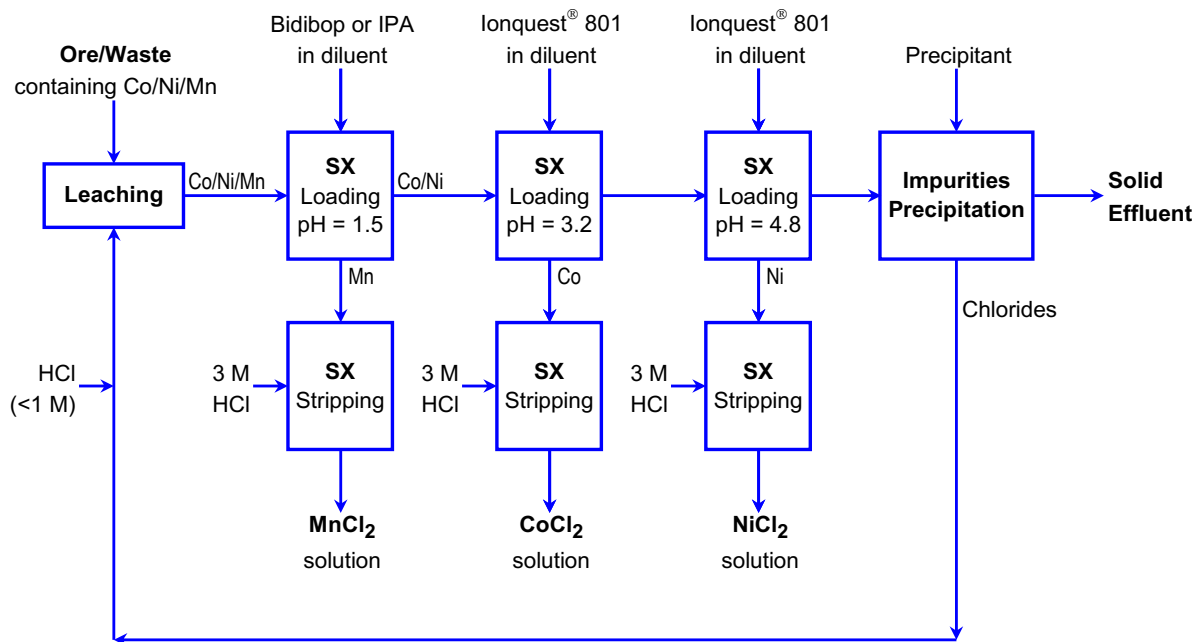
Ore/Waste
containing Co/Ni/Mn

Bidibop or IPA
in diluent

Ionquest® 801
in diluent

Ionquest® 801
in diluent

Precipitant

Leaching

Co/Ni/Mn

SX
Loading
pH = 1.5

Co/Ni

SX
Loading
pH = 3.2

SX
Loading
pH = 4.8

Impurities
Precipitation

Solid
Effluent

Mn

Co

Ni

Chlorides

HCl
(<1 M)

3 M
HCl

SX
Stripping

3 M
HCl

SX
Stripping

3 M
HCl

SX
Stripping

$MnCl_2$
solution

$CoCl_2$
solution

$NiCl_2$
solution